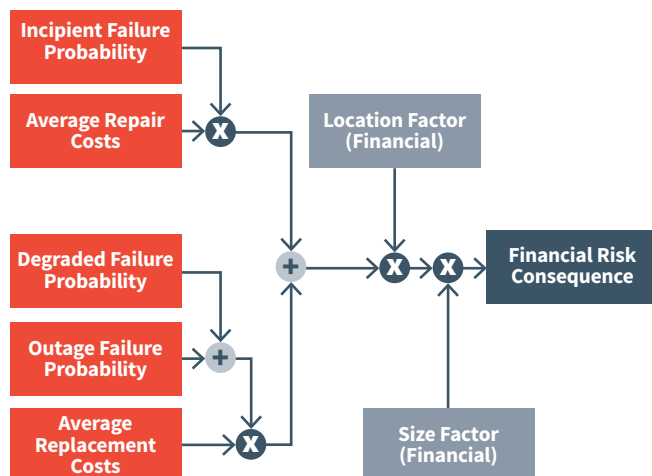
Incipient Failure Probability

Average Repair Costs

X

Location Factor (Financial)

Degraded Failure Probability

+

X

X

Financial Risk Consequence

Outage Failure Probability

+

Average Replacement Costs

X

Size Factor (Financial)